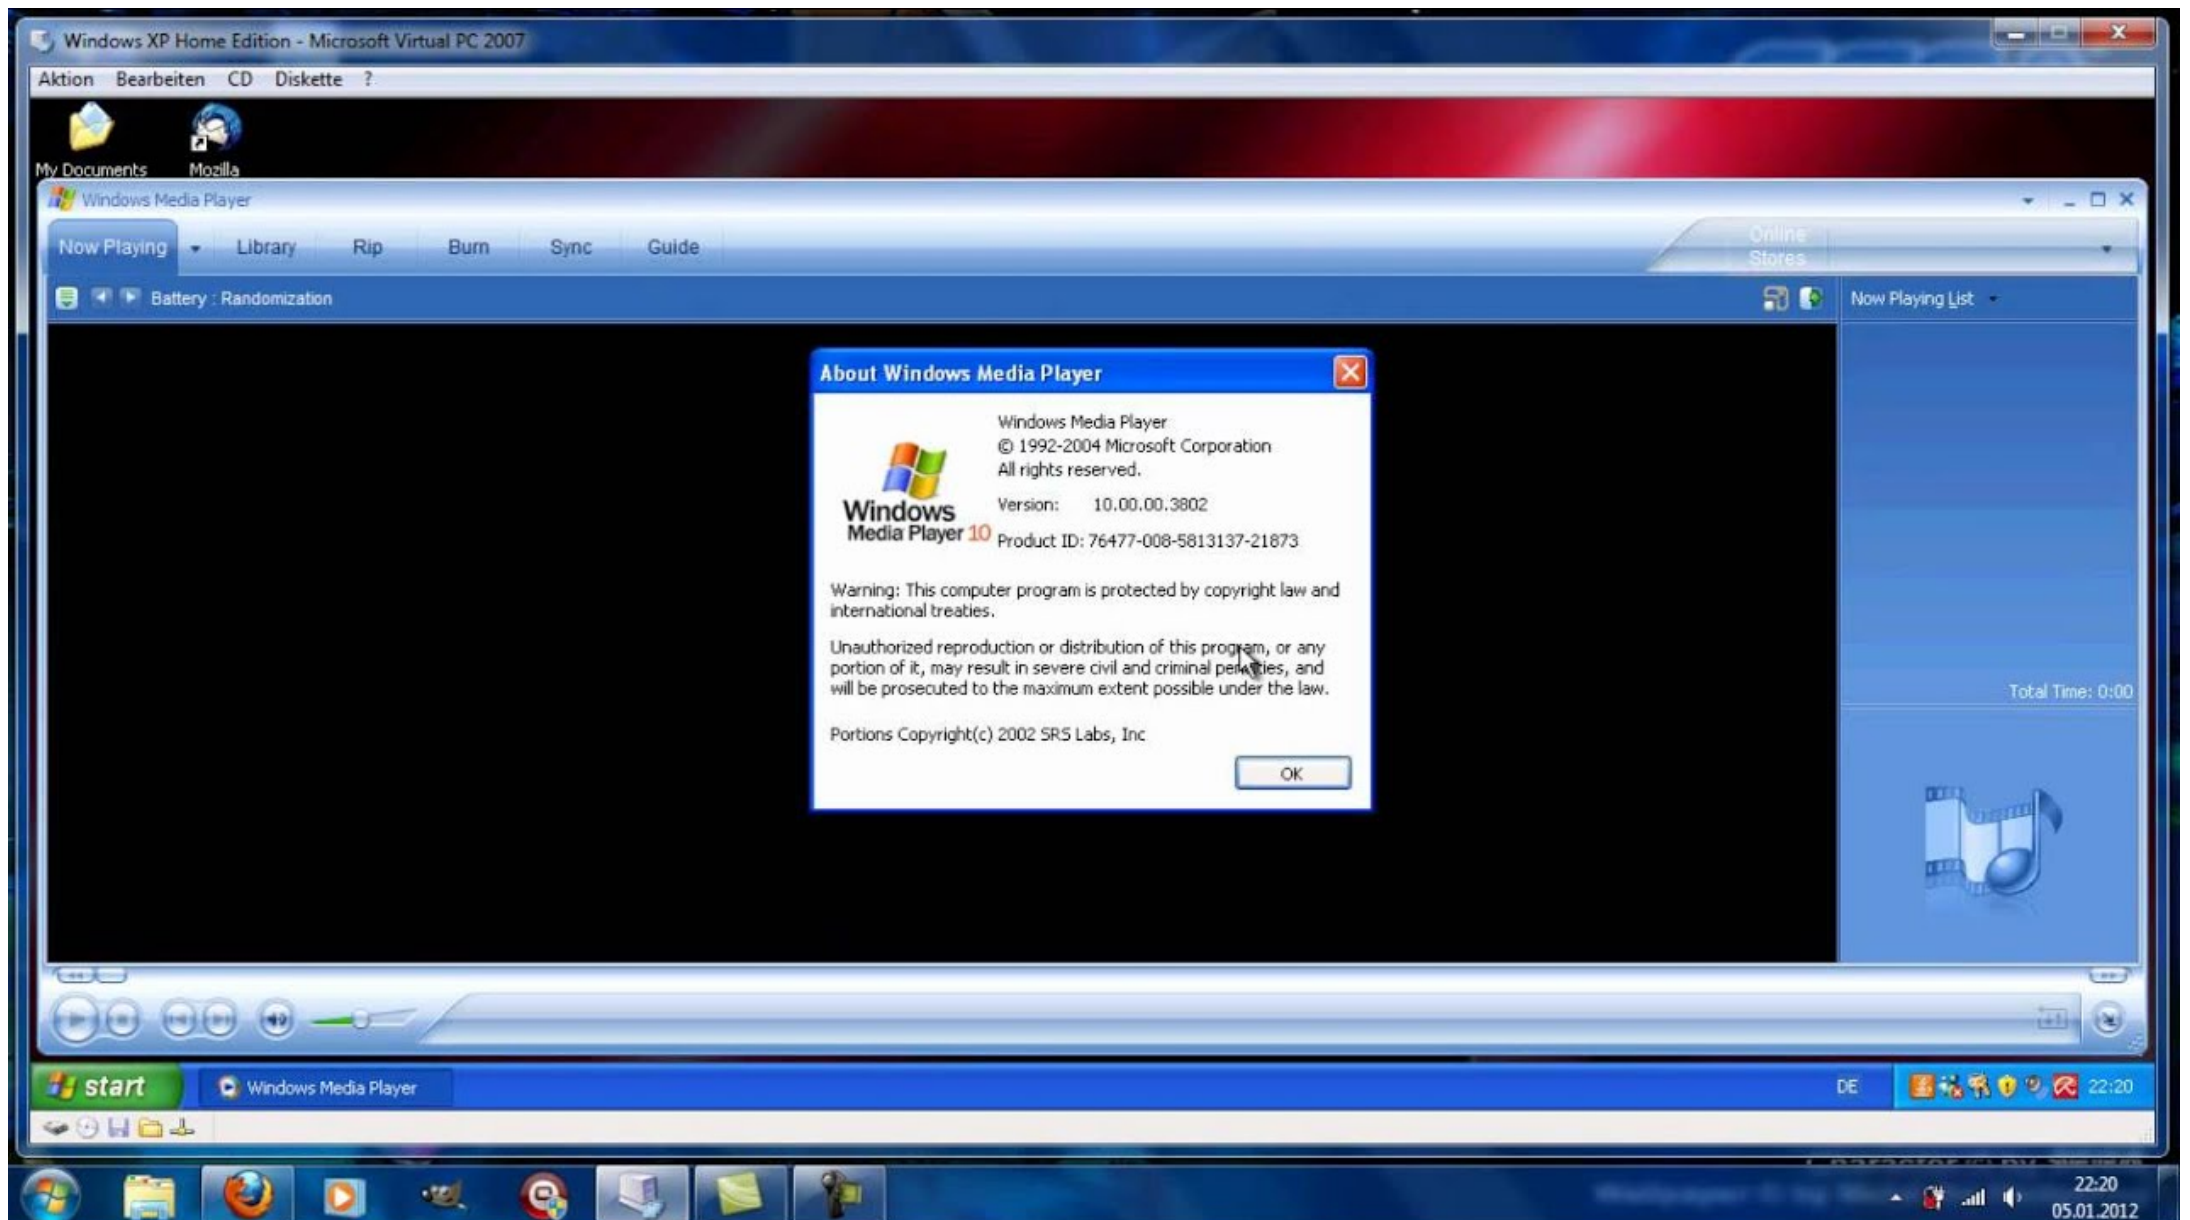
Windows XP Home Edition - Microsoft Virtual PC 2007

Aktion Bearbeiten CD Diskette ?

My Documents
Mozilla

Windows Media Player

Now Playing Library Rip Burn Sync Guide
Online Stores

Battery : Randomization

Now Playing List

About Windows Media Player

Windows Media Player 10

Windows Media Player
© 1992-2004 Microsoft Corporation
All rights reserved.

Version: 10.00.00.3802

Product ID: 76477-008-5813137-21873

Warning: This computer program is protected by copyright law and international treaties.

Unauthorized reproduction or distribution of this program, or any portion of it, may result in severe civil and criminal penalties, and will be prosecuted to the maximum extent possible under the law.

Portions Copyright(c) 2002 SRS Labs, Inc

OK

Total Time: 0:00

start
Windows Media Player

DE
22:20

22:20
05.01.2012